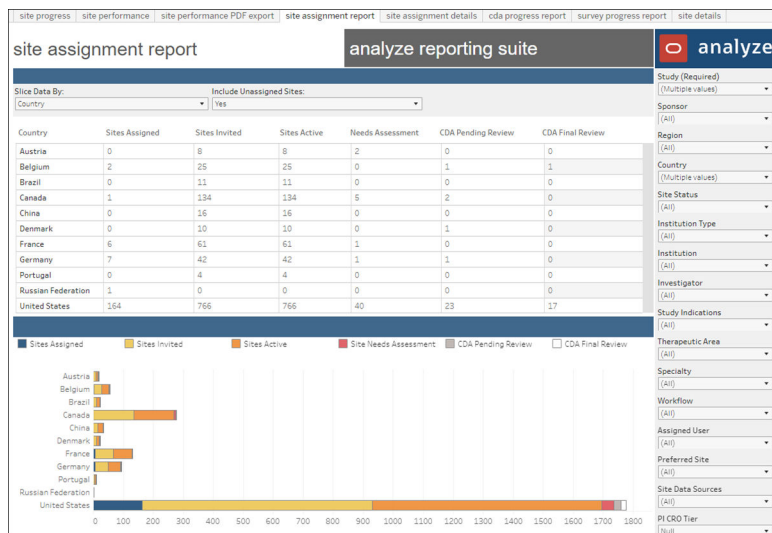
site progress | site performance | site performance PDF export | site assignment report | site assignment details | cda progress report | survey progress report | site details

site assignment report

analyze reporting suite

analyze

Slice Data By:
Country

Include Unassigned Sites:
Yes

| Country | Sites Assigned | Sites Invited | Sites Active | Needs Assessment | CDA Pending Review | CDA Final Review |
|---|---|---|---|---|---|---|
| Austria | 0 | 8 | 8 | 2 | 0 | 0 |
| Belgium | 2 | 25 | 25 | 0 | 1 | 1 |
| Brazil | 0 | 11 | 11 | 0 | 0 | 0 |
| Canada | 1 | 134 | 134 | 5 | 2 | 0 |
| China | 0 | 16 | 16 | 0 | 0 | 0 |
| Denmark | 0 | 10 | 10 | 0 | 1 | 0 |
| France | 6 | 61 | 61 | 1 | 0 | 0 |
| Germany | 7 | 42 | 42 | 1 | 1 | 0 |
| Portugal | 0 | 4 | 4 | 0 | 0 | 0 |
| Russian Federation | 1 | 0 | 0 | 0 | 0 | 0 |
| United States | 164 | 766 | 766 | 40 | 23 | 17 |

Sites Assigned | Sites Invited | Sites Active | Site Needs Assessment | CDA Pending Review | CDA Final Review

Austria
Belgium
Brazil
Canada
China
Denmark
France
Germany
Portugal
Russian Federation
United States

0 100 200 300 400 500 600 700 800 900 1000 1100 1200 1300 1400 1500 1600 1700 1800

Study (Required)
(Multiple values)
Sponsor
(All)
Region
(All)
Country
(Multiple values)
Site Status
(All)
Institution Type
(All)
Institution
(All)
Investigator
(All)
Study Indications
(All)
Therapeutic Area
(All)
Specialty
(All)
Workflow
(All)
Assigned User
(All)
Preferred Site
(All)
Site Data Sources
(All)
PI CRO Tier
Null